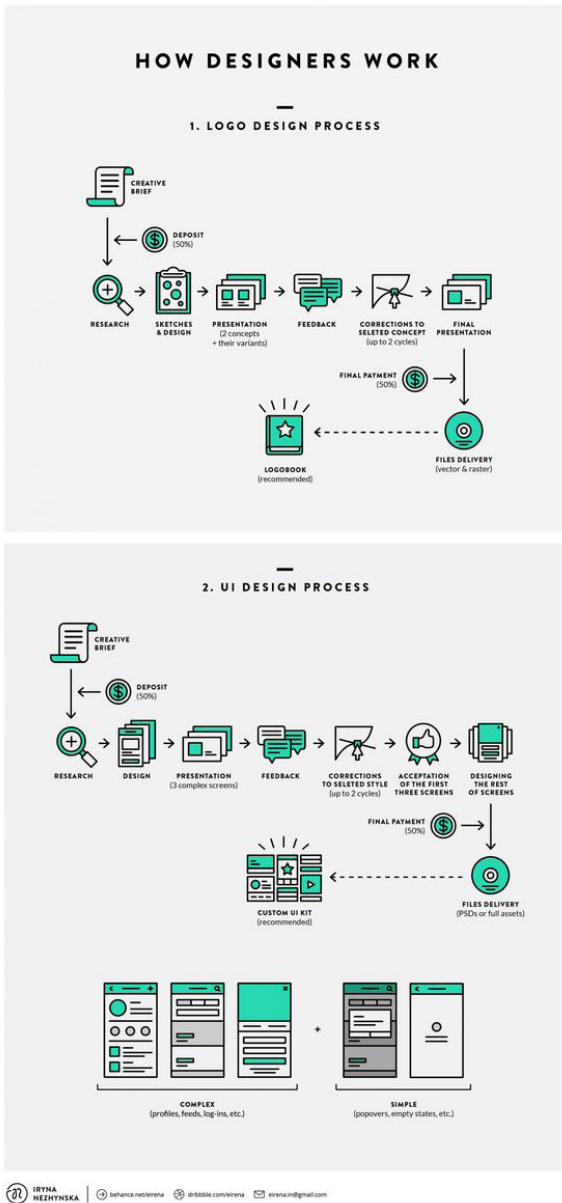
HOW DESIGNERS WORK

1. LOGO DESIGN PROCESS

CREATIVE BRIEF

DEPOSIT (50%)

RESEARCH

SKETCHES & DESIGN

PRESENTATION (2 concepts + their variants)

FEEDBACK

CORRECTIONS TO SELETED CONCEPT (up to 2 cycles)

FINAL PRESENTATION

FINAL PAYMENT (50%)

FILES DELIVERY (vector & raster)

LOGOBOOK (recommended)

2. UI DESIGN PROCESS

CREATIVE BRIEF

DEPOSIT (50%)

RESEARCH

DESIGN

PRESENTATION (3 complex screens)

FEEDBACK

CORRECTIONS TO SELETED STYLE (up to 2 cycles)

ACCEPTATION OF THE FIRST THREE SCREENS

DESIGNING THE REST OF SCREENS

FINAL PAYMENT (50%)

FILES DELIVERY (PSDs or full assets)

CUSTOM UI KIT (recommended)

+

COMPLEX (profiles, feeds, log-ins, etc.)

SIMPLE (popovers, empty states, etc.)

IRYNA NEZHYNSKA | behance.net/eirena dribbble.com/eirena eirena.ini@gmail.com